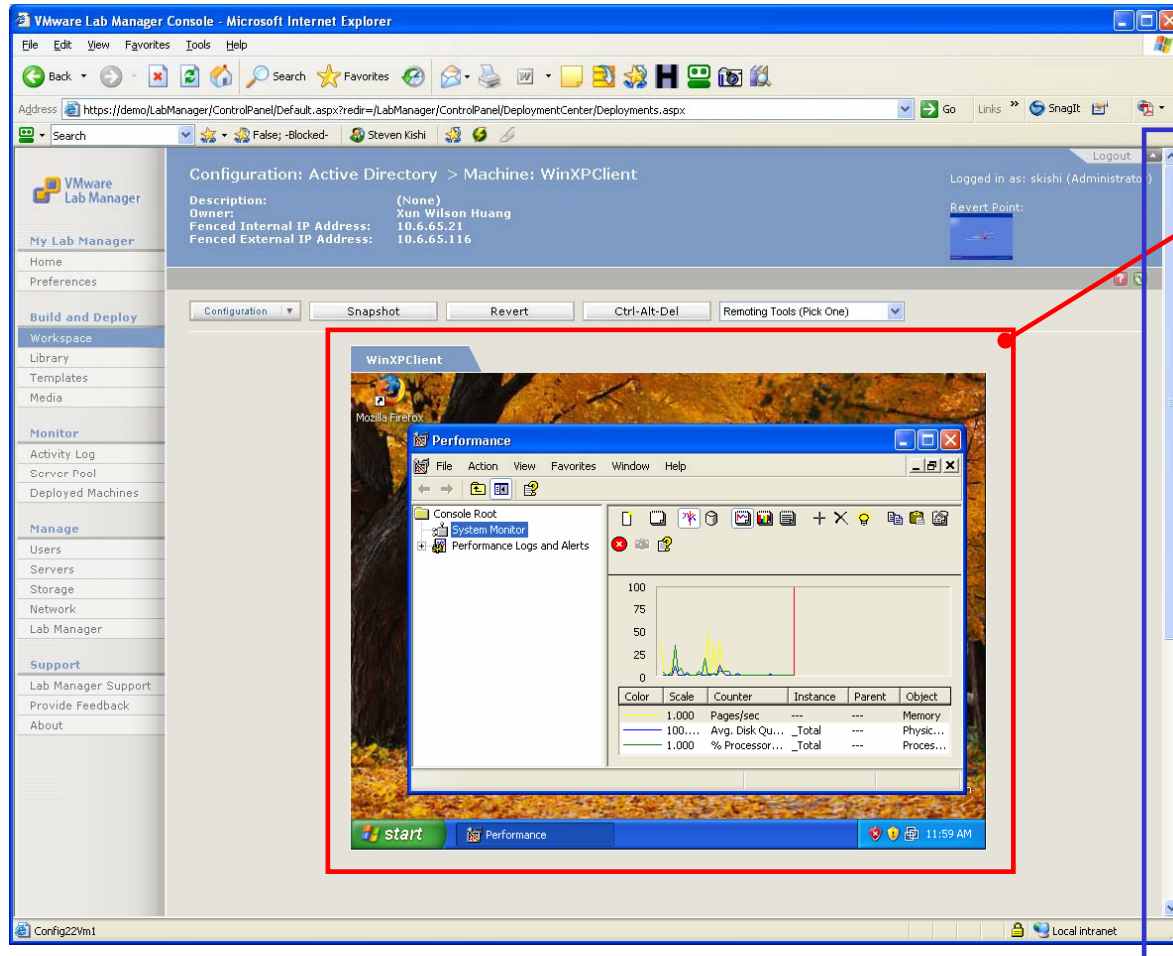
VMware Lab Manager Console - Microsoft Internet Explorer

File Edit View Favorites Tools Help

Back Search Favorites

Address https://demo/LabManager/ControlPanel/Default.aspx?redir=/LabManager/ControlPanel/DeploymentCenter/Deployments.aspx Go Links SnagIt

Search False; -Blocked- Steven Kishi

VMware Lab Manager

Logout

Configuration: Active Directory > Machine: WinXPClient

Logged in as: skishi (Administrato

Description: (None)
Owner: Xun Wilson Huang
Fenced Internal IP Address: 10.6.65.21
Fenced External IP Address: 10.6.65.116

Revert Point:

My Lab Manager
Home
Preferences

Build and Deploy
Workspace
Library
Templates
Media

Monitor
Activity Log
Server Pool
Deployed Machines

Manage
Users
Servers
Storage
Network
Lab Manager

Support
Lab Manager Support
Provide Feedback
About

Configuration Snapshot Revert Ctrl-Alt-Del Remoting Tools (Pick One)

WinXPClient

Mozilla Firefox

Performance

File Action View Favorites Window Help

Console Root
System Monitor
Performance Logs and Alerts

100
75
50
25
0

| Color | Scale | Counter | Instance | Parent | Object |
|---|---|---|---|---|---|
| | 1.000 | Pages/sec | --- | --- | Memory |
| | 100.... | Avg. Disk Qu... | _Total | --- | Physic... |
| | 1.000 | % Processor... | _Total | --- | Proces... |

start Performance 11:59 AM

Config22Vm1 Local intranet